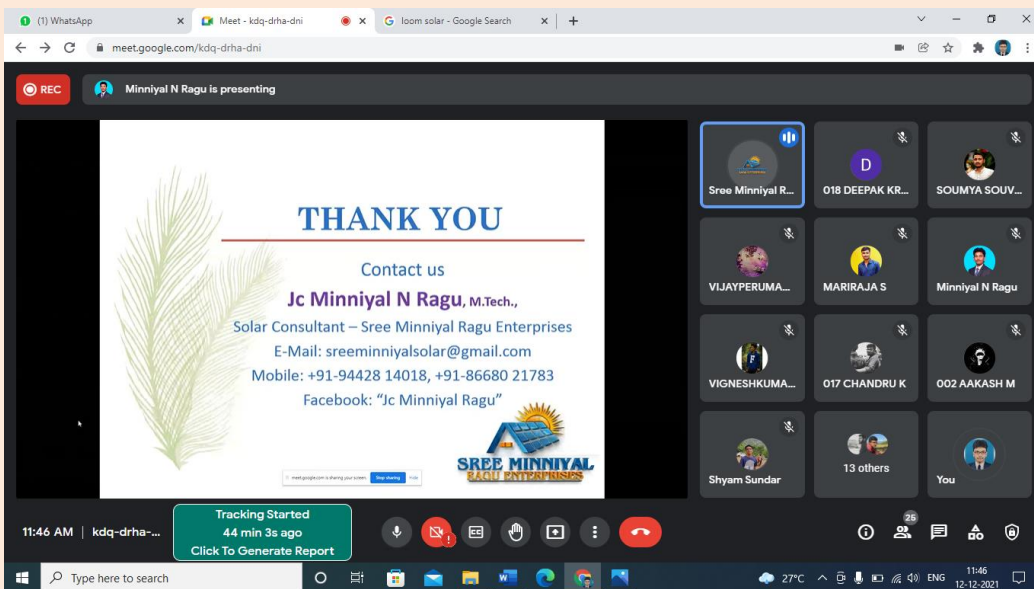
(1) WhatsApp
Meet - kdq-drha-dni
loom solar - Google Search
meet.google.com/kdq-drha-dni
REC
Minniyal N Ragu is presenting

THANK YOU
Contact us
Jc Minniyal N Ragu, M.Tech.,
Solar Consultant – Sree Minniyal Ragu Enterprises
E-Mail: sreeminniyalsolar@gmail.com
Mobile: +91-94428 14018, +91-86680 21783
Facebook: "Jc Minniyal Ragu"
SREE MINNIYAL
RAGU ENTERPRISES
meet.google.com is sharing your screen. Stop sharing Hide

Sree Minniyal R...
D
018 DEEPAK KR...
SOUMYA SOUV...
VIJAYPERUMA...
MARIRAJA S
Minniyal N Ragu
VIGNESHKUMA...
017 CHANDRU K
002 AAKASH M
Shyam Sundar
13 others
You

11:46 AM | kdq-drha-...
Tracking Started
44 min 3s ago
Click To Generate Report
25

Type here to search
27°C ENG 11:46 12-12-2021